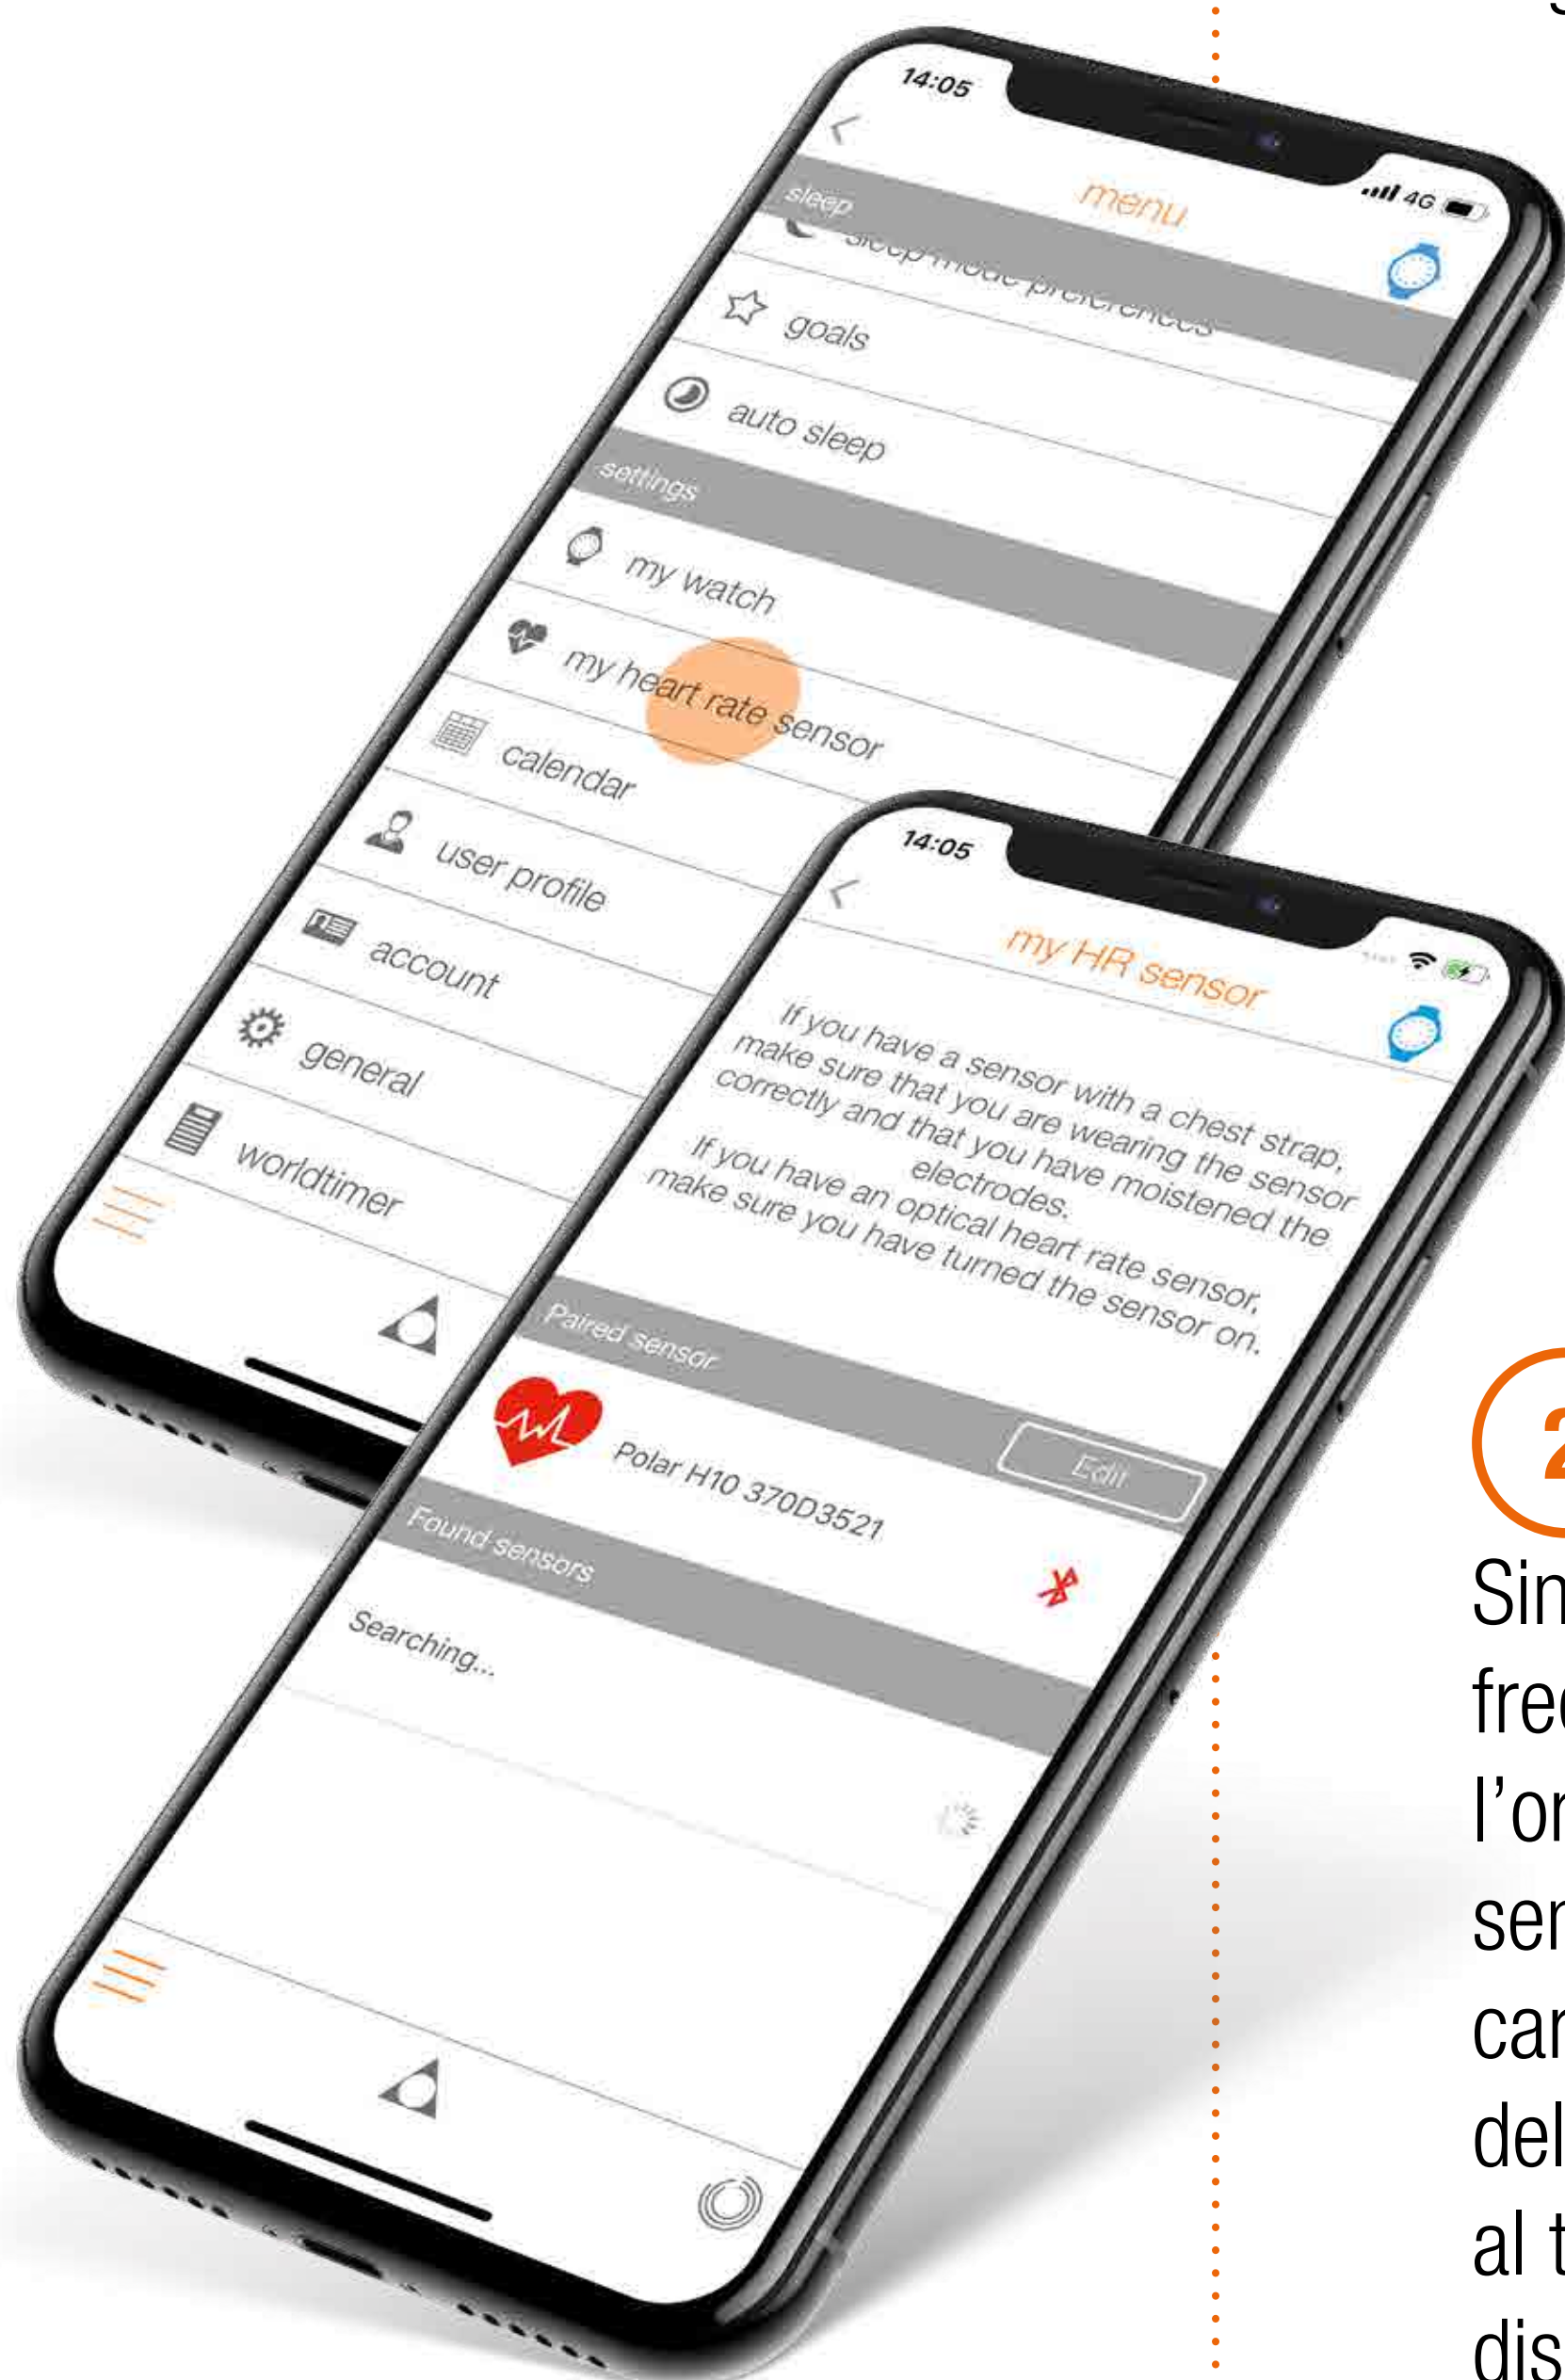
14:05

4G

menu

sleep

sleep mode preferences

goals

auto sleep

settings

my watch

my heart rate sensor

calendar

user profile

account

general

worldtimer

14:05

my HR sensor

If you have a sensor with a chest strap, make sure that you are wearing the sensor correctly and that you have moistened the electrodes.

If you have an optical heart rate sensor, make sure you have turned the sensor on.

Paired sensor

Polar H10 370D3521

Edit

Found sensors

Searching...

2

Sin
fre
l'or
ser
car
del
al t
dis